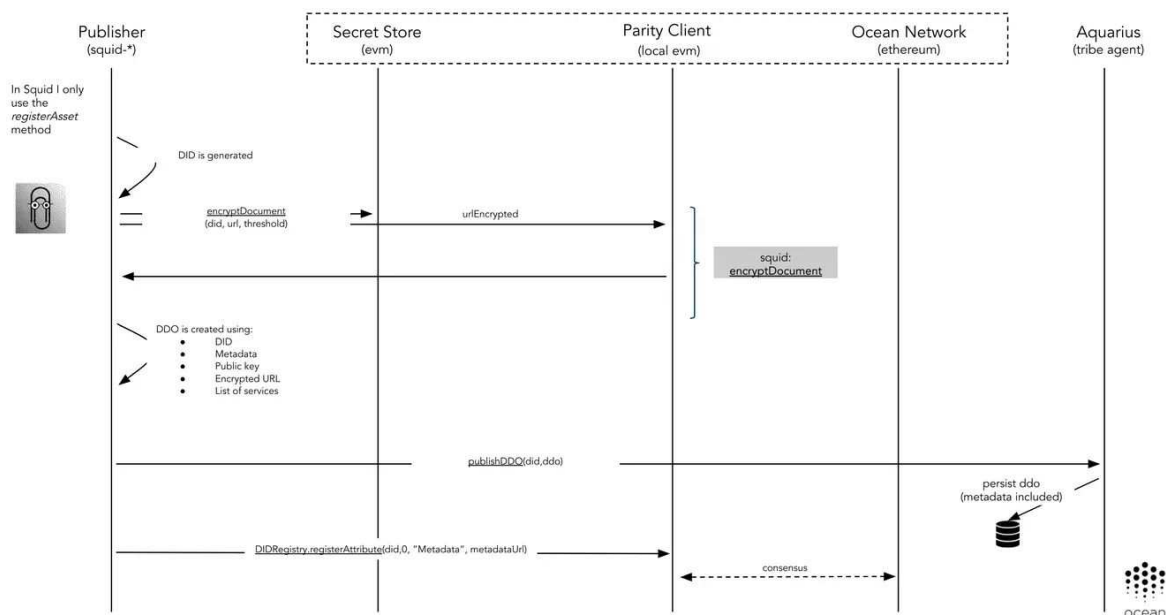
Publisher
(squid-*)

Secret Store
(evm)

Parity Client
(local evm)

Ocean Network
(ethereum)

Aquarius
(tribe agent)

In Squid I only use the *registerAsset* method

DID is generated

encryptDocument
(did, url, threshold)

urlEncrypted

squid:
encryptDocument

DDO is created using:
- DID
- Metadata
- Public key
- Encrypted URL
- List of services

publishDDO(did,ddo)

persist ddo
(metadata included)

DIDRegistry.registerAttribute(did,0, "Metadata", metadataUrl)

consensus

ocean